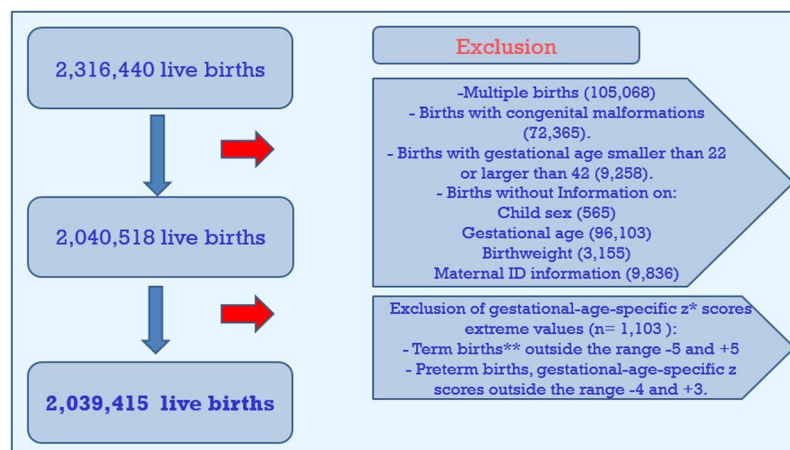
2,316,440 live births

2,040,518 live births

2,039,415 live births

Exclusion

-Multiple births (105,068)
- Births with congenital malformations (72,365).
- Births with gestational age smaller than 22 or larger than 42 (9,258).
- Births without Information on:
Child sex (565)
Gestational age (96,103)
Birthweight (3,155)
Maternal ID information (9,836)

Exclusion of gestational-age-specific z* scores extreme values (n= 1,103 ):
- Term births** outside the range -5 and +5
- Preterm births, gestational-age-specific z scores outside the range -4 and +3.